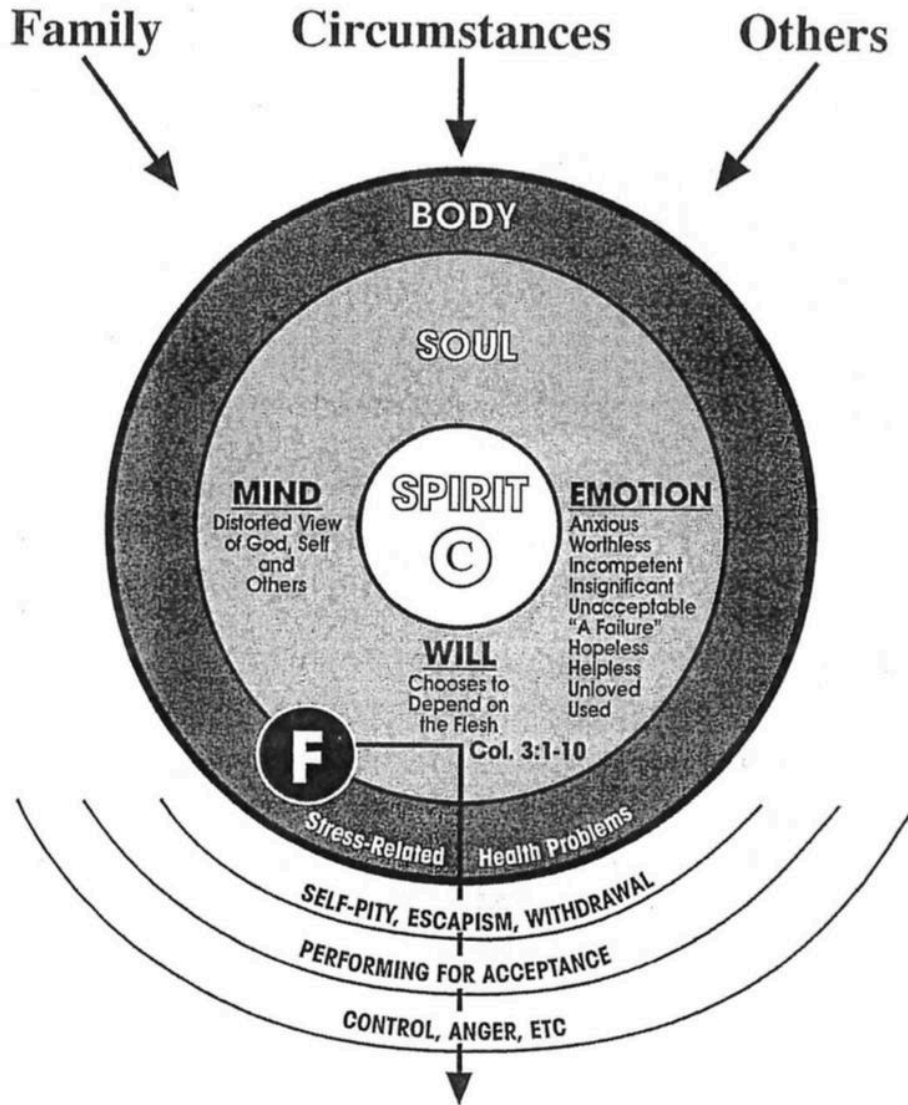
Family Circumstances Others

BODY

SOUL

MIND
Distorted View of God, Self and Others

SPIRIT
C

EMOTION
Anxious
Worthless
Incompetent
Insignificant
Unacceptable
"A Failure"
Hopeless
Helpless
Unloved
Used

WILL
Chooses to Depend on the Flesh

F

Col. 3:1-10

Stress-Related Health Problems

SELF-PITY, ESCAPISM, WITHDRAWAL

PERFORMING FOR ACCEPTANCE

CONTROL, ANGER, ETC